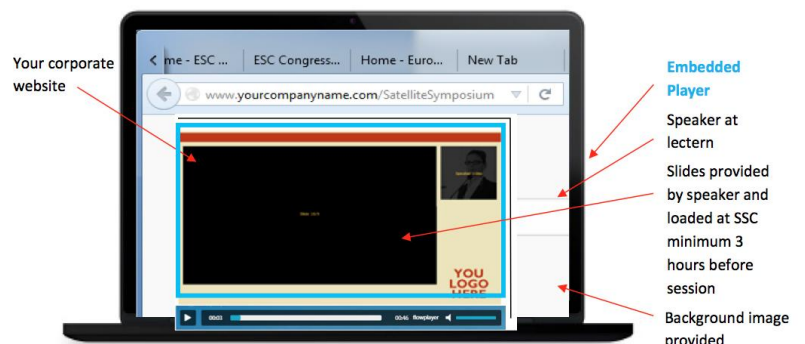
Your corporate website

me - ESC ... | ESC Congress... | Home - Euro... | New Tab

www.yourcompanyname.com/SatelliteSymposium

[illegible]

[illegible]

YOU LOGO HERE

00:03

00:46

flowplayer

Embedded Player

Speaker at lectern

Slides provided by speaker and loaded at SSC minimum 3 hours before session

Background image provided